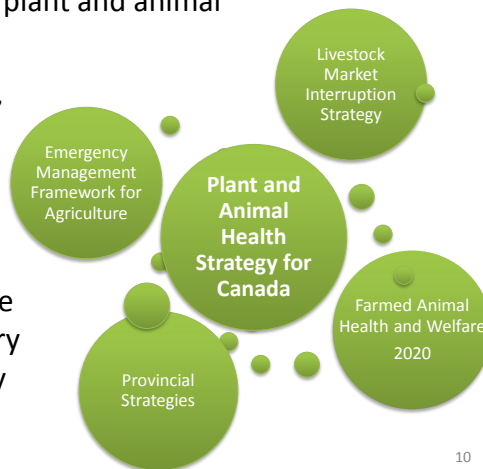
plant and animal

,

e

ry

y

Livestock Market Interruption Strategy

Emergency Management Framework for Agriculture

Plant and Animal Health Strategy for Canada

Farmed Animal Health and Welfare 2020

Provincial Strategies

10